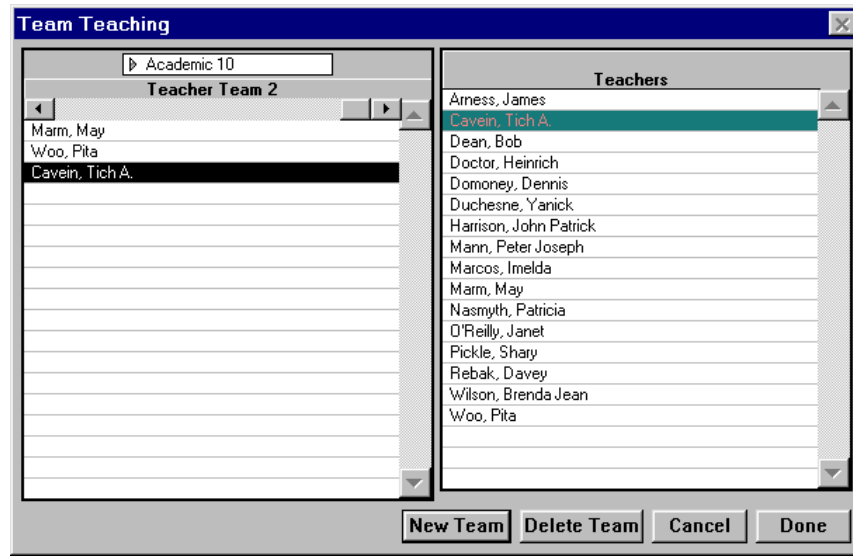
Team Teaching

Academic 10

Teacher Team 2

Marm, May
Woo, Pita
Cavein, Tich A.

Teachers

Arness, James
Cavein, Tich A.
Dean, Bob
Doctor, Heinrich
Domoney, Dennis
Duchesne, Yanick
Harrison, John Patrick
Mann, Peter Joseph
Marcos, Imelda
Marm, May
Nasmyth, Patricia
O'Reilly, Janet
Pickle, Shary
Rebak, Davey
Wilson, Brenda Jean
Woo, Pita

New Team | Delete Team | Cancel | Done